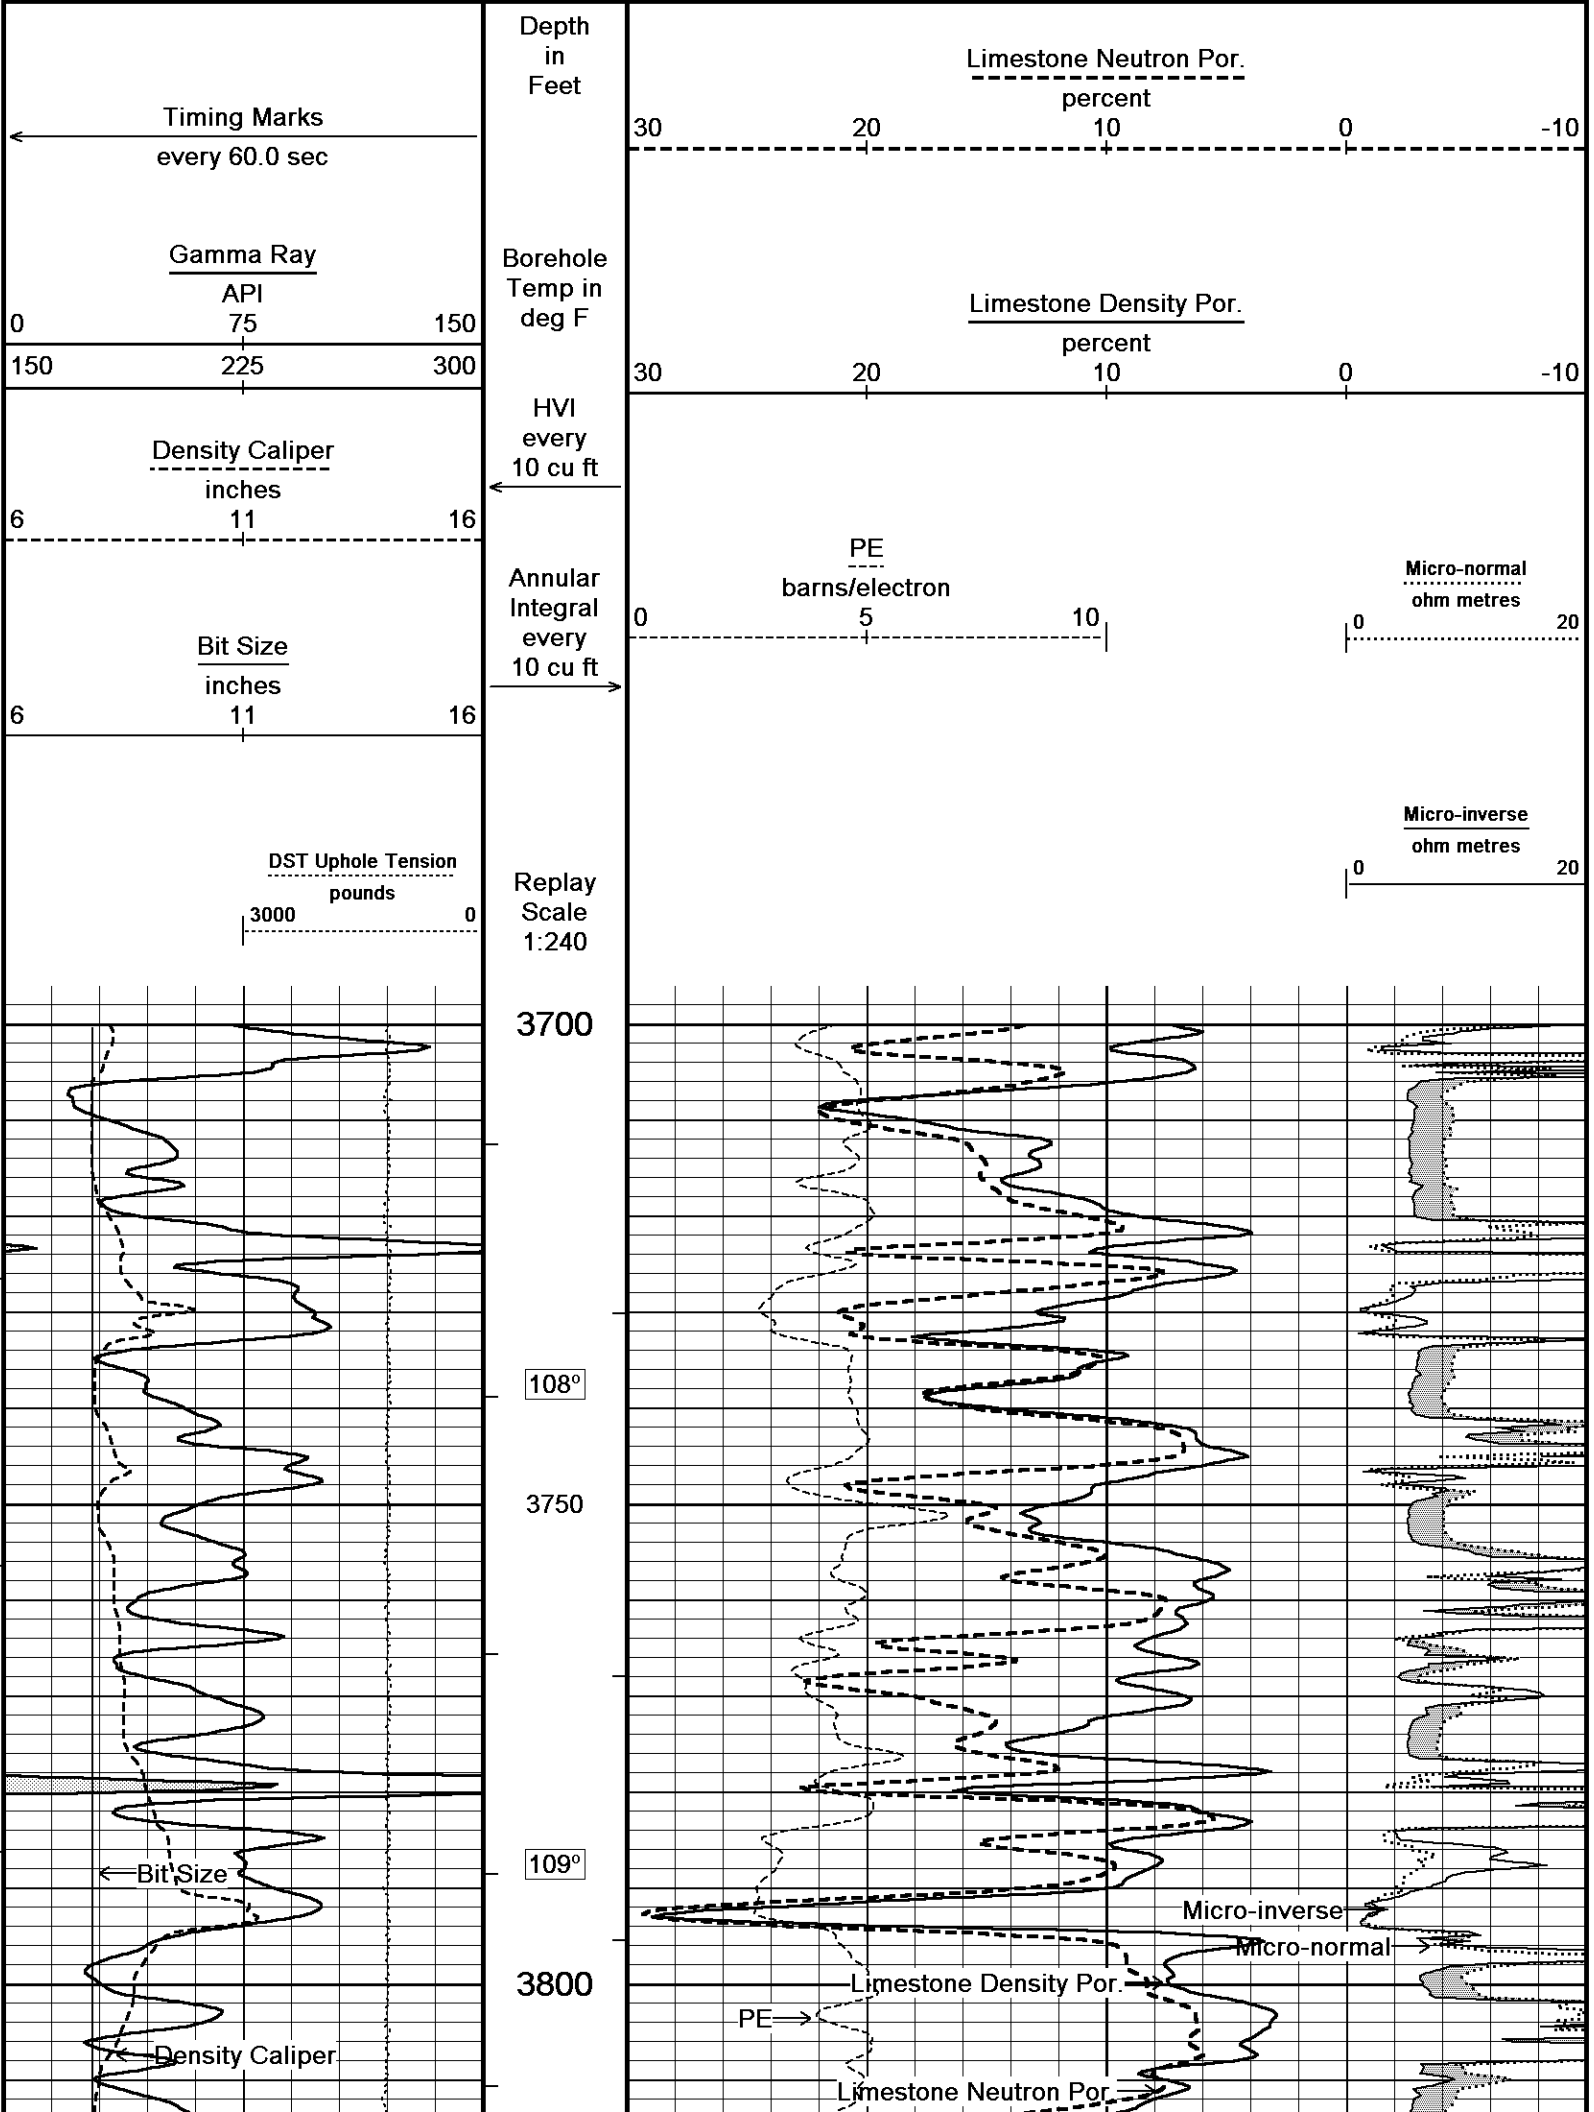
Timing Marks
every 60.0 sec

Gamma Ray
API
0 75 150
150 225 300

Density Caliper
inches
6 11 16

Bit Size
inches
6 11 16

DST Uphole Tension
pounds
3000 0

Depth
in
Feet

Borehole
Temp in
deg F

HVI
every
10 cu ft

Annular
Integral
every
10 cu ft

Replay
Scale
1:240

Limestone Neutron Por.
percent
30 20 10 0 -10

Limestone Density Por.
percent
30 20 10 0 -10

PE
barns/electron
0 5 10

Micro-normal
ohm metres
0 20

Micro-inverse
ohm metres
0 20

3700

108°

3750

109°

3800

Bit Size
Density Caliper
Micro-inverse
Micro-normal
Limestone Density Por.
PE
Limestone Neutron Por.